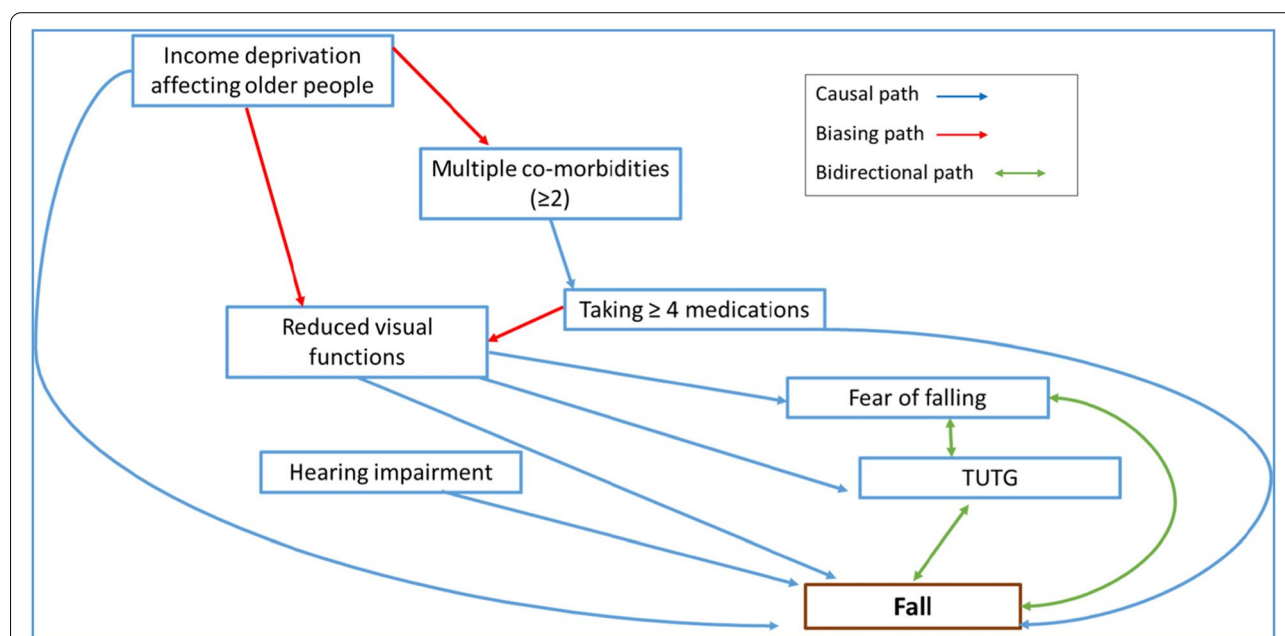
Income deprivation affecting older people

Causal path

Biasing path

Bidirectional path

Multiple co-morbidities (≥2)

Taking ≥ 4 medications

Reduced visual functions

Fear of falling

TUTG

Hearing impairment

Fall